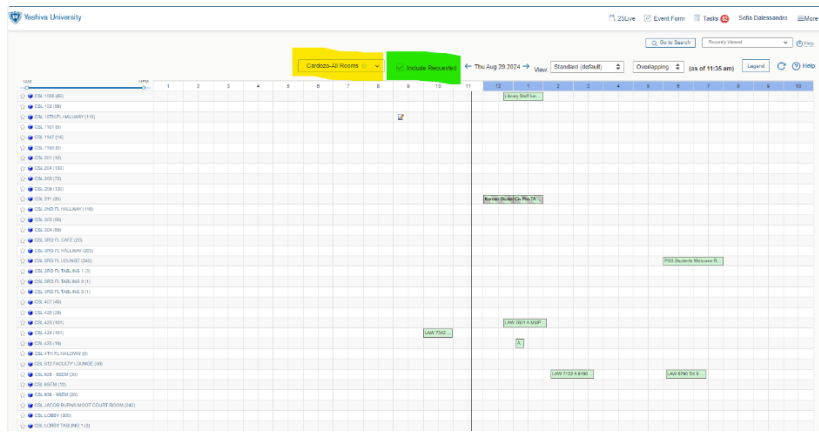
Yeshiva University

25Live  Event Form  Tasks 83  Sofia Dalessandro  More

Go to Search  Recently Viewed  Help

Cardozo-All Rooms  Include Requested  ← Thu Aug 29 2024 →  View  Standard (default)  Overlapping  (as of 11:35 am)  Legend  Help

1 2 3 4 5 6 7 8 9 10 11 12 1 2 3 4 5 6 7 8 9 10

CSL 1008 (60)
CSL 102 (58)
CSL 10TH FL HALLWAY (115)
CSL 1101 (8)
CSL 1107 (16)
CSL 1109 (6)
CSL 201 (10)
CSL 204 (10)
CSL 205 (70)
CSL 206 (130)
CSL 211 (30)
CSL 2ND FL HALLWAY (110)
CSL 303 (50)
CSL 304 (60)
CSL 3RD FL CAFE (20)
CSL 3RD FL HALLWAY (300)
CSL 3RD FL LOUNGE (300)
CSL 3RD FL TABLING 1 (3)
CSL 3RD FL TABLING 2 (1)
CSL 3RD FL TABLING 3 (1)
CSL 407 (40)
CSL 420 (38)
CSL 423 (101)
CSL 424 (101)
CSL 430 (16)
CSL 4TH FL HALLWAY (0)
CSL 4TH FACULTY LOUNGE (30)
CSL 505 - 505M (30)
CSL 505M (10)
CSL 506 - 506M (20)
CSL JACOB BURNS MOOT COURT ROOM (240)
CSL LOBBY (300)
CSL LOBBY TABLING 1 (3)

Library Staff Lun...
Kernan (Indo... Ce Pita (T...
PSS Students Welcome R...
LAW 7001 A MAP...
LAW 7343...
A
LAW 7120 A INN...
LAW 6796 SA R...